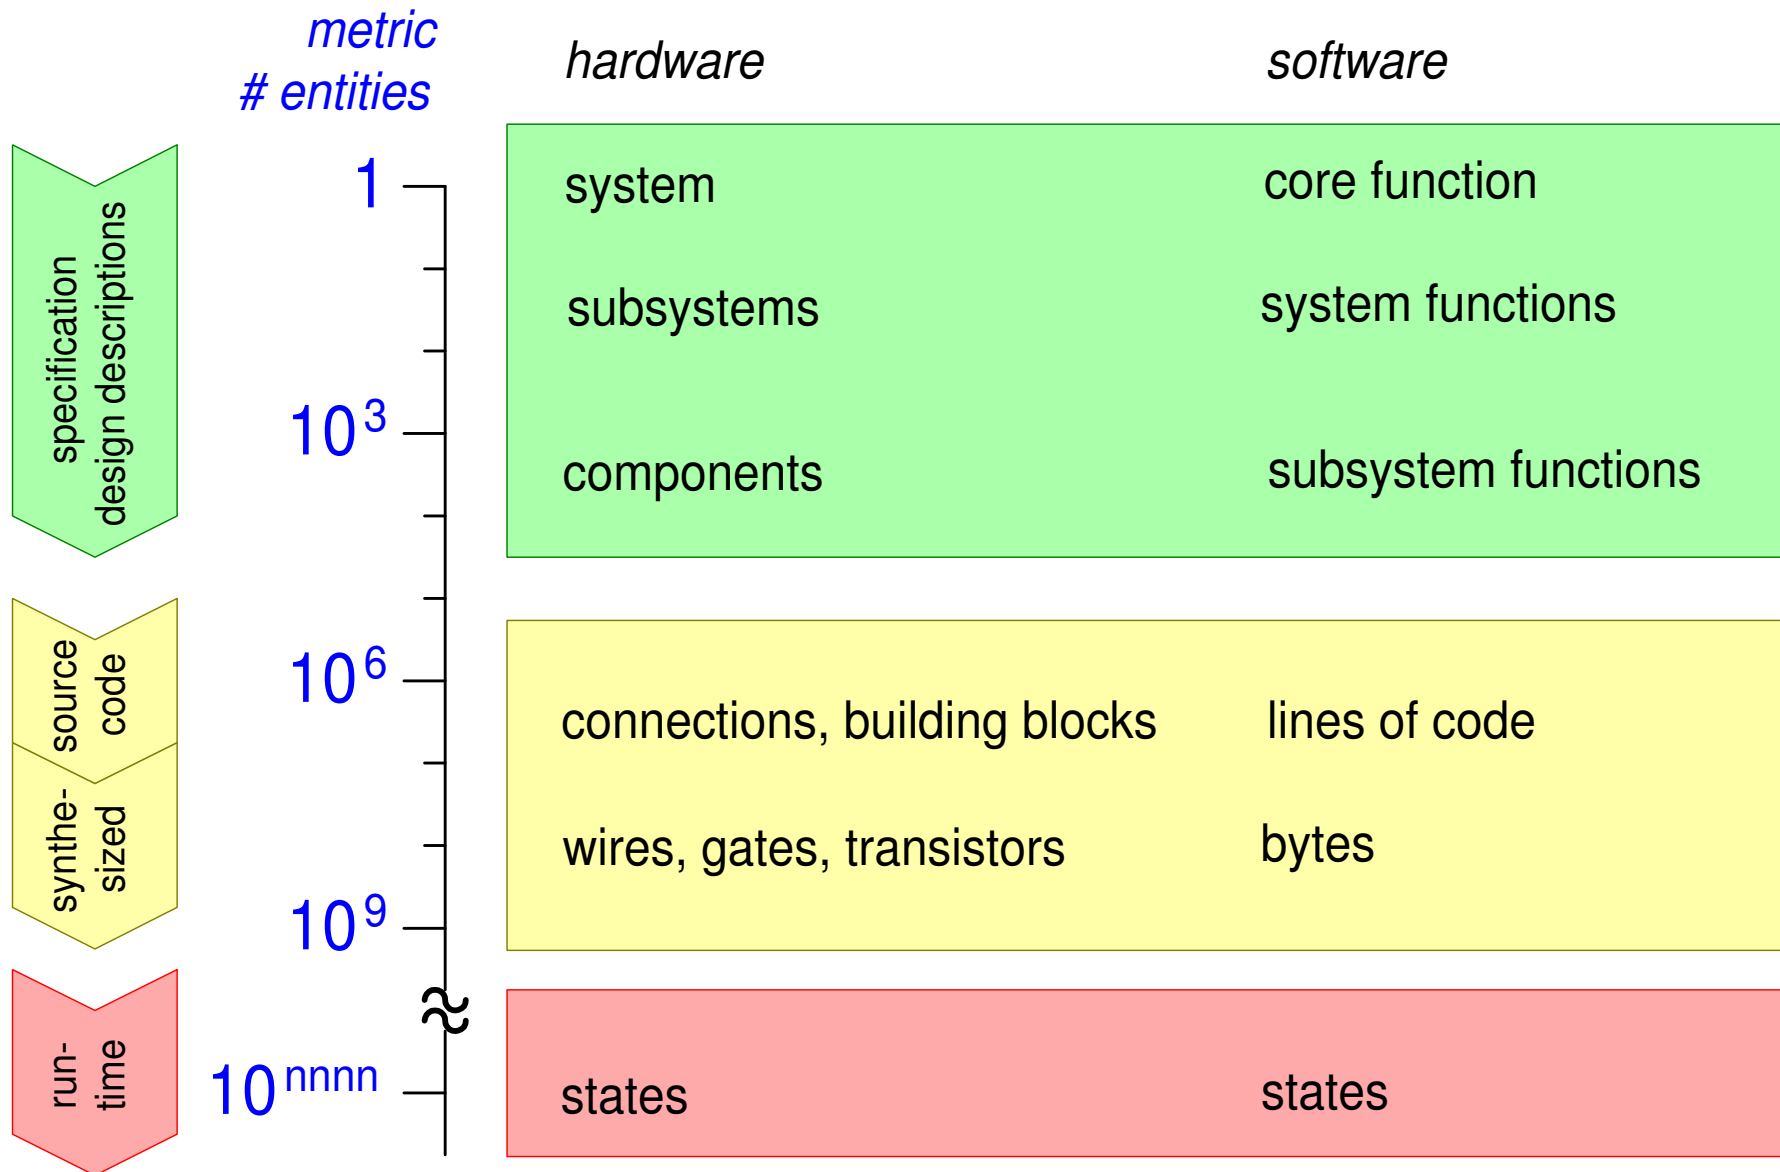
metric
# entities

hardware

software

specification
design descriptions

1

system

core function

subsystems

system functions

$10^3$

components

subsystem functions

source
code

$10^6$

connections, building blocks

lines of code

synthe-
sized

wires, gates, transistors

bytes

$10^9$

run-
time

$10^{nnnn}$

states

states